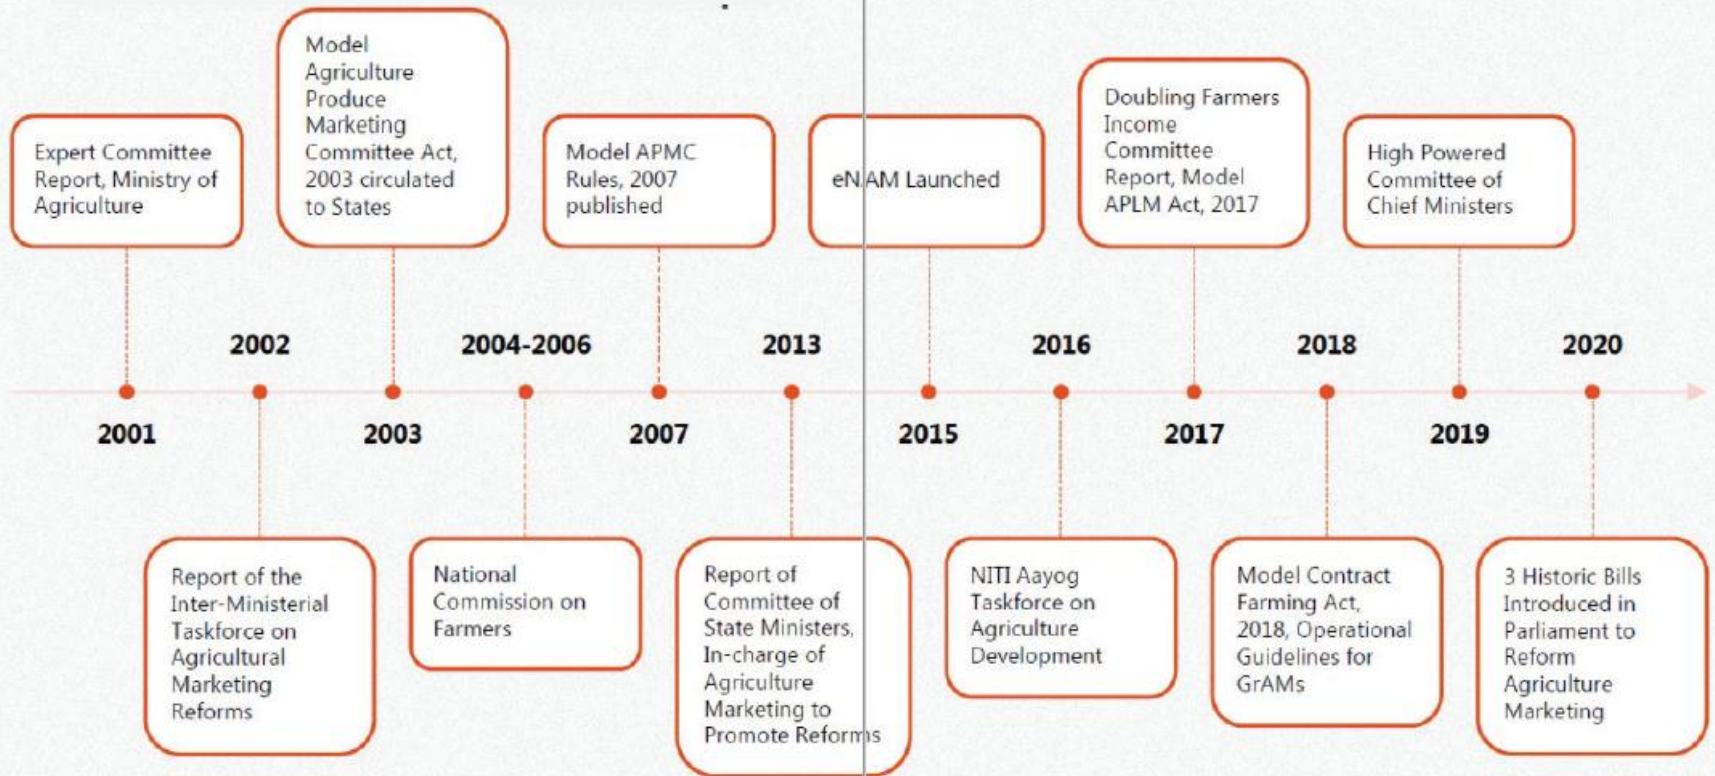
Expert Committee Report, Ministry of Agriculture

Model Agriculture Produce Marketing Committee Act, 2003 circulated to States

Model APMC Rules, 2007 published

eNAM Launched

Doubling Farmers Income Committee Report, Model APLM Act, 2017

High Powered Committee of Chief Ministers

2002

2004-2006

2013

2016

2018

2020

2001

2003

2007

2015

2017

2019

Report of the Inter-Ministerial Taskforce on Agricultural Marketing Reforms

National Commission on Farmers

Report of Committee of State Ministers, In-charge of Agriculture Marketing to Promote Reforms

NITI Aayog Taskforce on Agriculture Development

Model Contract Farming Act, 2018, Operational Guidelines for GrAMs

3 Historic Bills Introduced in Parliament to Reform Agriculture Marketing